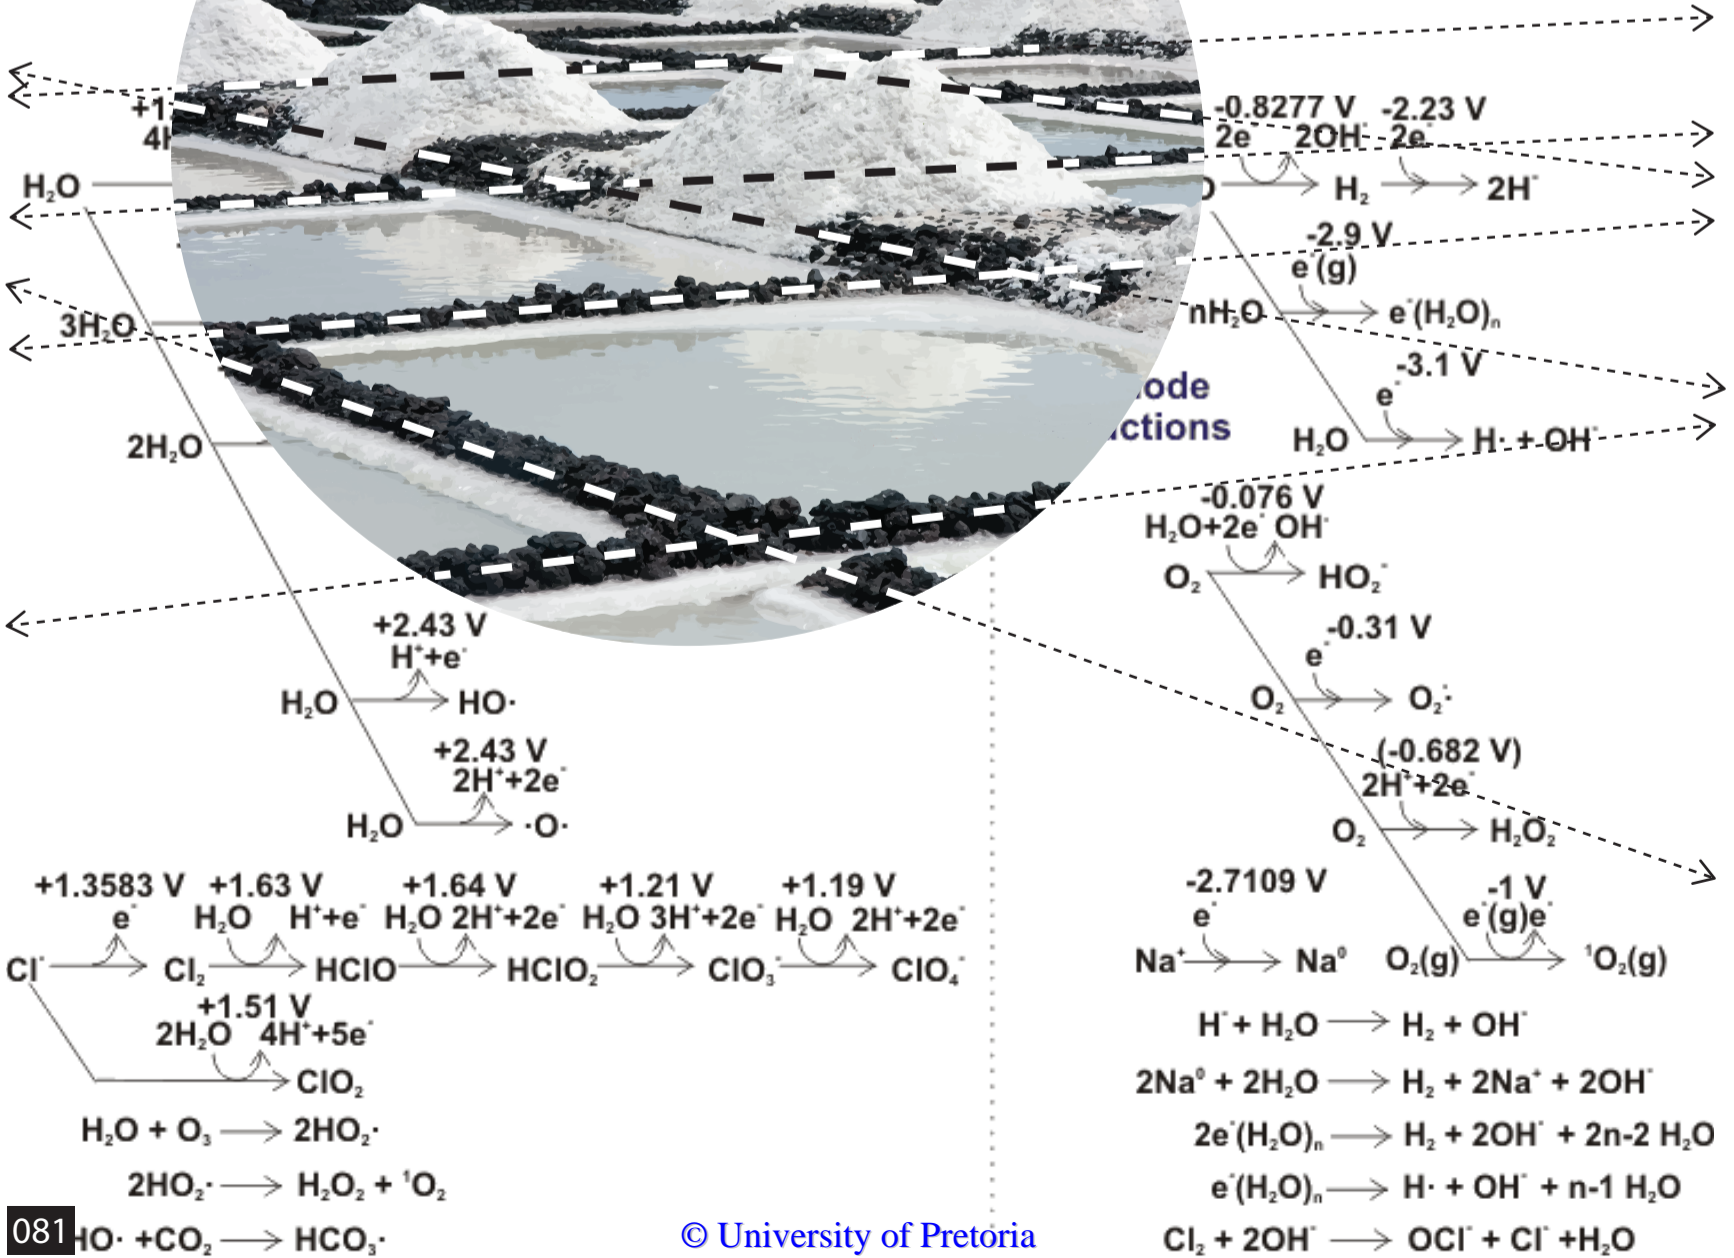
+1
4
$H_2O$
$3H_2O$
$2H_2O$
-0.8277 V
2e⁻ 2OH⁻
-2.23 V
2e⁻
$H_2$
$2H^-$
-2.9 V
e⁻(g)
$nH_2O$
$e^-(H_2O)_n$
ode
ctions
-3.1 V
e⁻
$H_2O$
H· + OH⁻
-0.076 V
$H_2O+2e^-$ OH⁻
$O_2$
$HO_2^-$
-0.31 V
e⁻
$O_2$
$O_2^{\cdot-}$
(-0.682 V)
$2H^++2e^-$
$O_2$
$H_2O_2$
+2.43 V
$H^++e^-$
$H_2O$
HO·
+2.43 V
$2H^++2e^-$
$H_2O$
·O·
+1.3583 V
e⁻
+1.63 V
$H_2O$ $H^++e^-$
+1.64 V
$H_2O$ $2H^++2e^-$
+1.21 V
$H_2O$ $3H^++2e^-$
+1.19 V
$H_2O$ $2H^++2e^-$
Cl⁻ $Cl_2$ HClO $HClO_2$ $ClO_3^-$ $ClO_4^-$
+1.51 V
$2H_2O$ $4H^++5e^-$
$ClO_2$
$H_2O + O_3 \rightarrow 2HO_2\cdot$
$2HO_2\cdot \rightarrow H_2O_2 + {}^1O_2$
$HO\cdot + CO_2 \rightarrow HCO_3\cdot$
-2.7109 V
e⁻
$Na^+ \rightarrow Na^0$
-1 V
e⁻(g)e⁻
$O_2(g) \rightarrow {}^1O_2(g)$
$H^- + H_2O \rightarrow H_2 + OH^-$
$2Na^0 + 2H_2O \rightarrow H_2 + 2Na^+ + 2OH^-$
$2e^-(H_2O)_n \rightarrow H_2 + 2OH^- + 2n\text{-}2\ H_2O$
$e^-(H_2O)_n \rightarrow H\cdot + OH^- + n\text{-}1\ H_2O$
$Cl_2 + 2OH^- \rightarrow OCl^- + Cl^- + H_2O$
081
© University of Pretoria